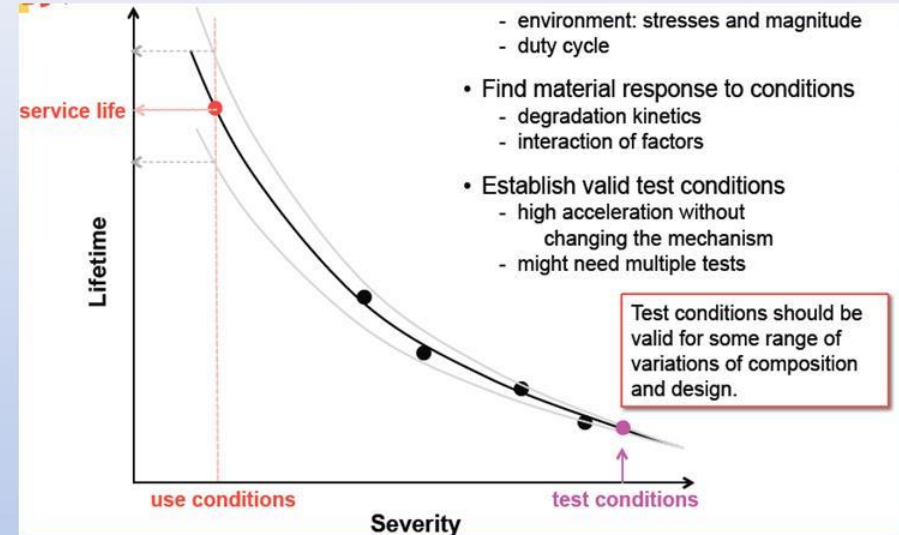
- environment: stresses and magnitude
- duty cycle

• Find material response to conditions
- degradation kinetics
- interaction of factors

• Establish valid test conditions
- high acceleration without changing the mechanism
- might need multiple tests

service life

Lifetime

Test conditions should be valid for some range of variations of composition and design.

use conditions

test conditions

Severity